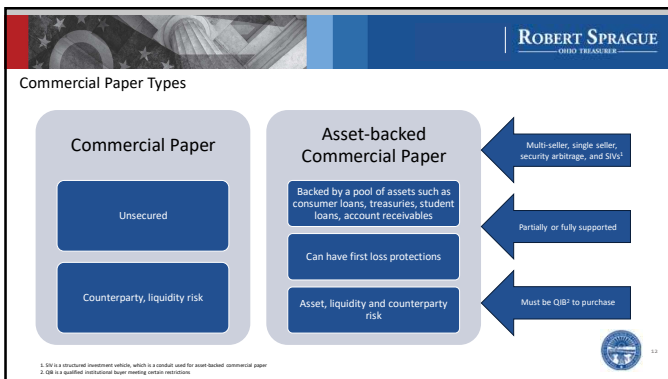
ROBERT SPRAGUE
OHIO TREASURER

Commercial Paper Types

Commercial Paper

Unsecured

Counterparty, liquidity risk

Asset-backed Commercial Paper

Backed by a pool of assets such as consumer loans, treasuries, student loans, account receivables

Can have first loss protections

Asset, liquidity and counterparty risk

Multi-seller, single seller, security arbitrage, and SIVs¹

Partially or fully supported

Must be QIB² to purchase

1. SIV is a structured investment vehicle, which is a conduit used for asset-backed commercial paper
2. QIB is a qualified institutional buyer meeting certain restrictions

12